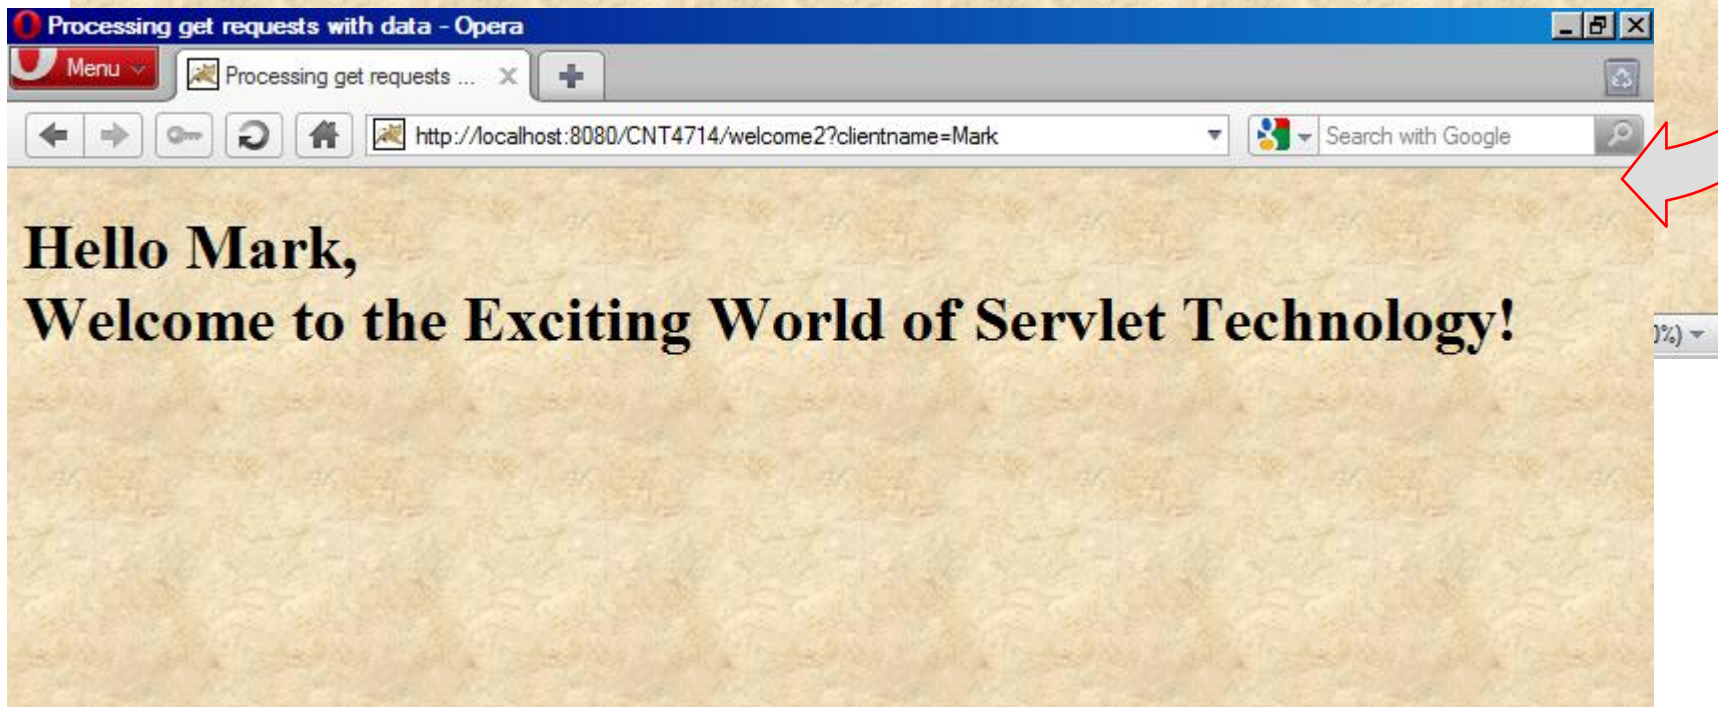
Processing get requests with data - Opera

Menu

Processing get requests ...

http://localhost:8080/CNT4714/welcome2?clientname=Mark

Search with Google

Hello Mark,
Welcome to the Exciting World of Servlet Technology!

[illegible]%)